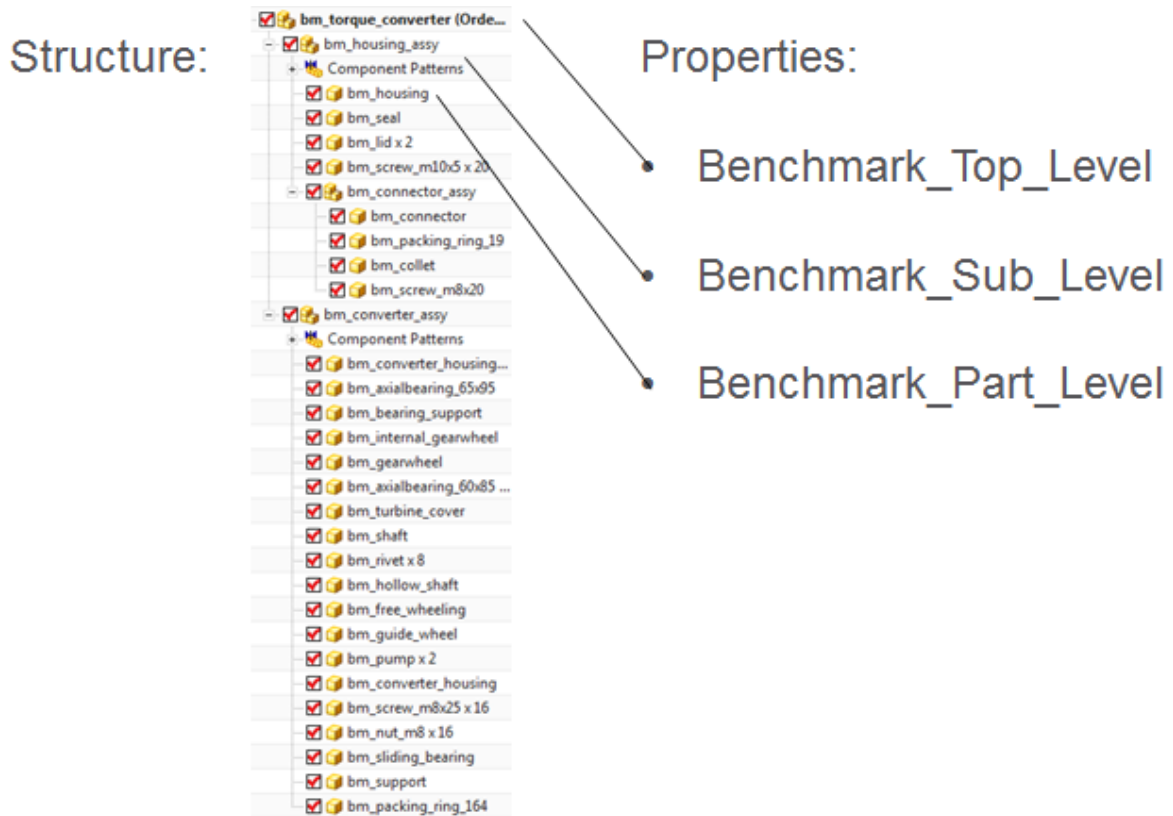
Structure:

bm_torque_converter (Orde...
bm_housing_assy
Component Patterns
bm_housing
bm_seal
bm_lid x 2
bm_screw_m10x5 x 20
bm_connector_assy
bm_connector
bm_packing_ring_19
bm_collet
bm_screw_m8x20
bm_converter_assy
Component Patterns
bm_converter_housing...
bm_axialbearing_65x95
bm_bearing_support
bm_internal_gearwheel
bm_gearwheel
bm_axialbearing_60x85 ...
bm_turbine_cover
bm_shaft
bm_rivet x 8
bm_hollow_shaft
bm_free_wheeling
bm_guide_wheel
bm_pump x 2
bm_converter_housing
bm_screw_m8x25 x 16
bm_nut_m8 x 16
bm_sliding_bearing
bm_support
bm_packing_ring_164

Properties:

• Benchmark_Top_Level

• Benchmark_Sub_Level

• Benchmark_Part_Level